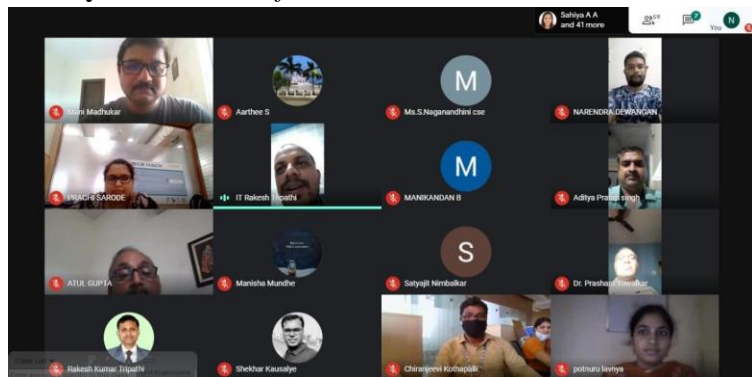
Sahiya A A and 41 more

69

You

N

Mani Madhukar

Aarthee S

M

Ms.S.Naganandhini cse

NARENDRA DEWANGAN

PRACHI SARODE

IT Rakesh Tripathi

M

MANIKANDAN B

Aditya Pratap singh

ATUL GUPTA

Manisha Mundhe

S

Satyajit Nimbalkar

Dr. Prashant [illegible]

Rakesh Kumar Tripathi

Shekhar Kausalye

Chiranjeevi Kothapalli

potnuru lavnya